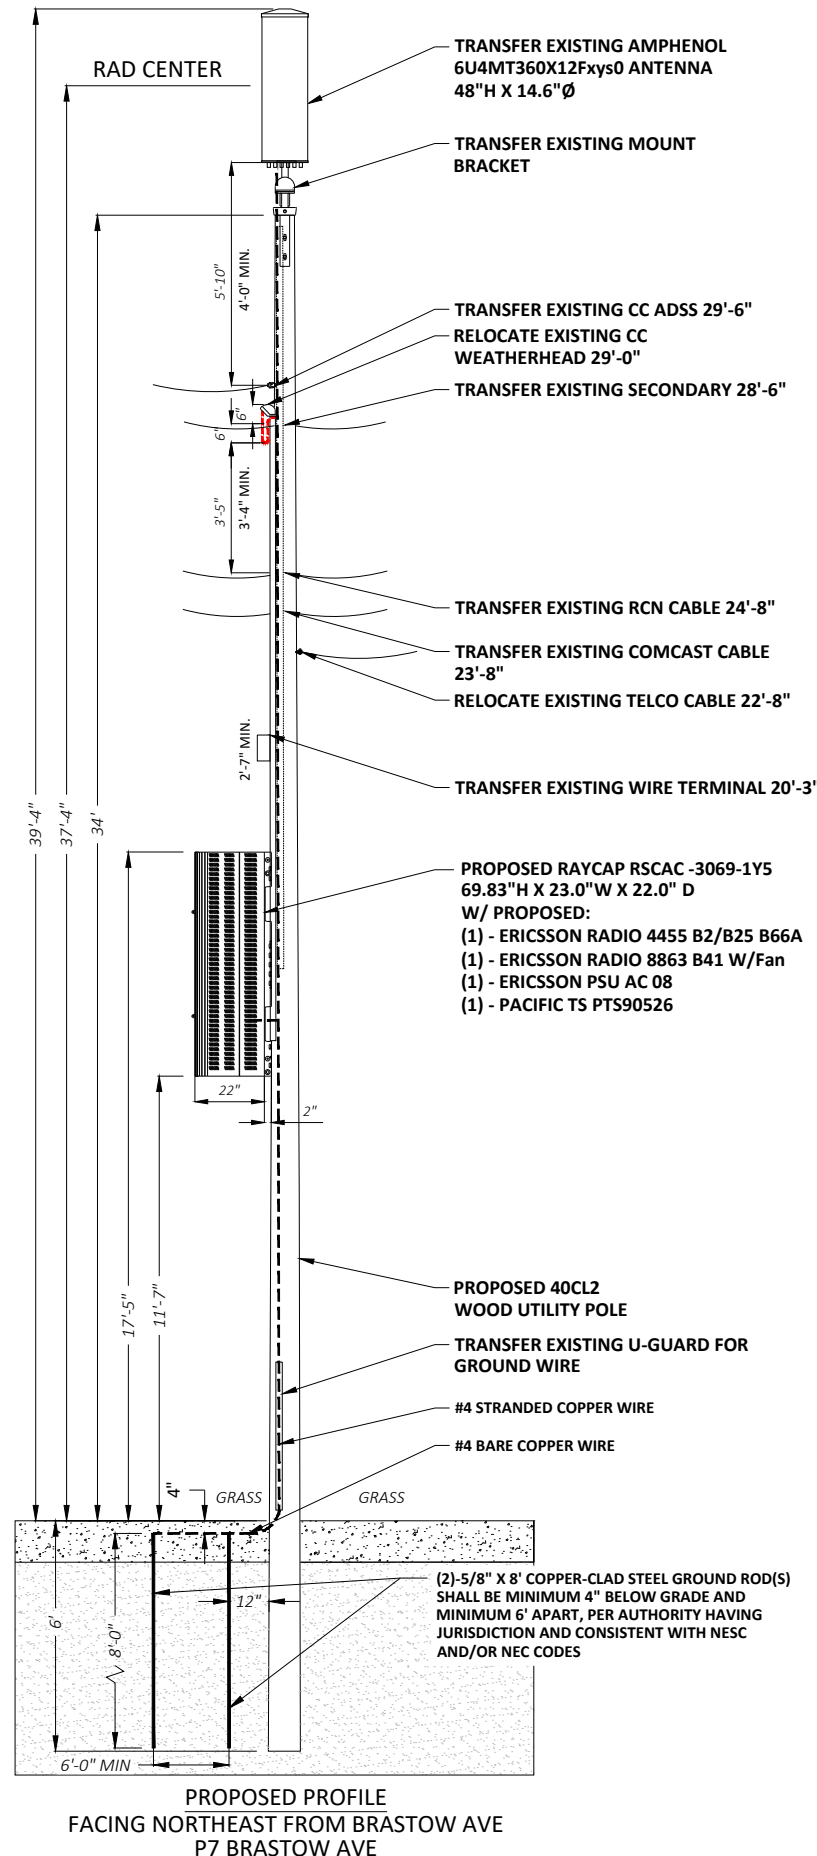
RAD CENTER

TRANSFER EXISTING AMPHENOL 6U4MT360X12Fxys0 ANTENNA 48"H X 14.6"Ø

TRANSFER EXISTING MOUNT BRACKET

5'-10"
4'-0" MIN.

TRANSFER EXISTING CC ADSS 29'-6"

RELOCATE EXISTING CC WEATHERHEAD 29'-0"

TRANSFER EXISTING SECONDARY 28'-6"

6"
6'

3'-5"
3'-4" MIN.

TRANSFER EXISTING RCN CABLE 24'-8"

TRANSFER EXISTING COMCAST CABLE 23'-8"

RELOCATE EXISTING TELCO CABLE 22'-8"

2'-7" MIN.

TRANSFER EXISTING WIRE TERMINAL 20'-3'

39'-4"
37'-4"
34'

PROPOSED RAYCAP RSCAC -3069-1Y5 69.83"H X 23.0"W X 22.0" D
W/ PROPOSED:
(1) - ERICSSON RADIO 4455 B2/B25 B66A
(1) - ERICSSON RADIO 8863 B41 W/Fan
(1) - ERICSSON PSU AC 08
(1) - PACIFIC TS PTS90526

22"
2"

17'-5"
11'-7"

PROPOSED 40CL2 WOOD UTILITY POLE

TRANSFER EXISTING U-GUARD FOR GROUND WIRE

#4 STRANDED COPPER WIRE

#4 BARE COPPER WIRE

4"
GRASS
GRASS

6'
8'-0"
12"

(2)-5/8" X 8' COPPER-CLAD STEEL GROUND ROD(S) SHALL BE MINIMUM 4" BELOW GRADE AND MINIMUM 6' APART, PER AUTHORITY HAVING JURISDICTION AND CONSISTENT WITH NESC AND/OR NEC CODES

6'-0" MIN

PROPOSED PROFILE
FACING NORTHEAST FROM BRASTOW AVE
P7 BRASTOW AVE